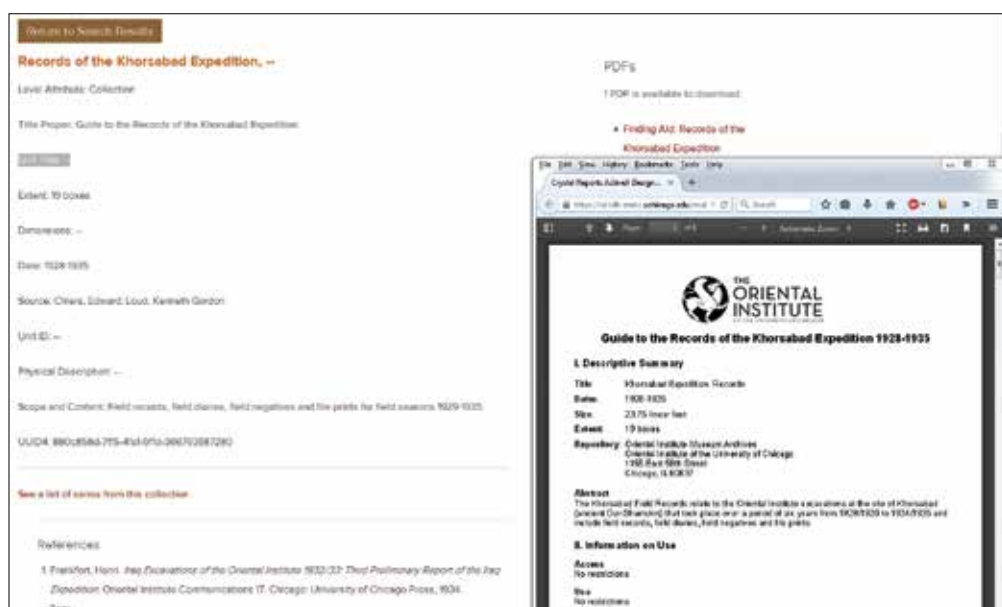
Return to Search Results

Records of the Khorsabad Expedition, --

Level: Attribute: Collection

Title Proper: Guide to the Records of the Khorsabad Expedition

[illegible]

Extent: 19 boxes

Dimensions: --

Date: 1928-1935

Source: Chiera, Edward; Loud, Kenneth Gordon

Unit ID: --

Physical Description: --

Scope and Content: Field records, field diaries, field negatives and file prints for field seasons 1929-1935

UUID4: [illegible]

See a list of names from this collection

References

1. Frankfort, Henri. Iraq Excavations of the Oriental Institute 1932/33: Third Preliminary Report of the Iraq Expedition. Oriental Institute Communications 17. Chicago: University of Chicago Press, 1934.

PDFs

1 PDF is available to download

• Finding Aid: Records of the Khorsabad Expedition

File Edit View History Bookmarks Tools Help

Crystal Reports Adimit Design... ×

https://oi.uchicago.edu/ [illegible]

Search

Automatic Zoom

THE ORIENTAL INSTITUTE

Guide to the Records of the Khorsabad Expedition 1928-1935

I. Descriptive Summary

Title: Khorsabad Expedition Records

Dates: 1928-1935

Size: 23.75 linear feet

Extent: 19 boxes

Repository: Oriental Institute Museum Archives
Oriental Institute of the University of Chicago
1155 East 58th Street
Chicago, IL 60637

Abstract
The Khorsabad Field Records relate to the Oriental Institute's excavations at the site of Khorsabad (ancient Dur-Sharrukin) that took place over a period of six years from 1928/1929 to 1934/1935 and include field records, field diaries, field negatives and file prints.

II. Information on Use

Access
No restrictions

Use
No restrictions